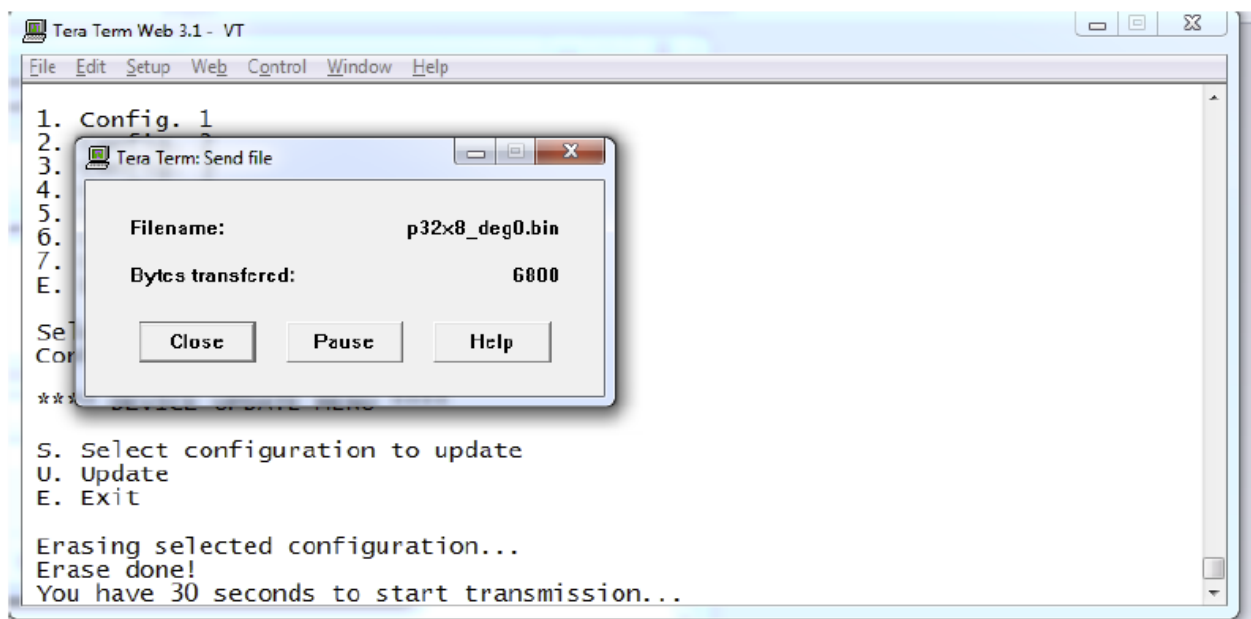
Tera Term Web 3.1 - VT

File Edit Setup Web Control Window Help

1. Config. 1
2. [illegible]
3.
4.
5.
6.
7.
E.

Se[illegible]
Co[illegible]

*** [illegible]

S. Select configuration to update
U. Update
E. Exit

Erasing selected configuration...
Erase done!
You have 30 seconds to start transmission...

Tera Term: Send file

Filename: p32x8_deg0.bin

Bytes transfered: 6800

Close Pause Help